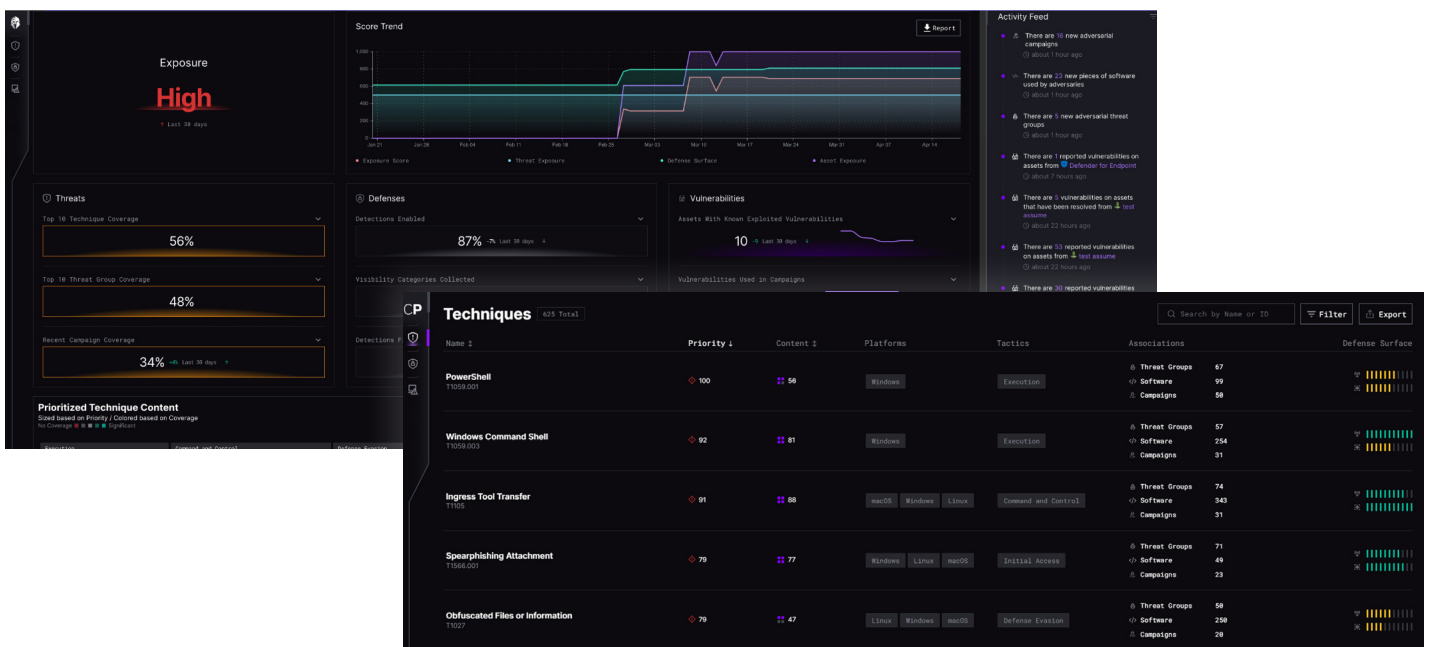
Exposure

High

↑ Last 30 days

Score Trend

Report

1,000
800
600
400
200
0

Jan 21 Jan 28 Feb 04 Feb 11 Feb 18 Feb 25 Mar 03 Mar 10 Mar 17 Mar 24 Mar 31 Apr 07 Apr 14

Exposure Score • Threat Exposure • Defense Surface • Asset Exposure

Activity Feed

There are 16 new adversarial campaigns
about 1 hour ago

There are 23 new pieces of software used by adversaries
about 1 hour ago

There are 5 new adversarial threat groups
about 1 hour ago

There are 1 reported vulnerabilities on assets from Defender for Endpoint
about 7 hours ago

There are 5 vulnerabilities on assets that have been resolved from test assume
about 22 hours ago

There are 53 reported vulnerabilities on assets from test assume
about 22 hours ago

There are 30 reported vulnerabilities

Threats

Top 10 Technique Coverage
56%

Top 10 Threat Group Coverage
48%

Recent Campaign Coverage
34% +8% Last 30 days

Defenses

Detections Enabled
87% -7% Last 30 days

Visibility Categories Collected

Detections F

Vulnerabilities

Assets With Known Exploited Vulnerabilities
10 -5 Last 30 days

Vulnerabilities Used in Campaigns

Prioritized Technique Content
Sized based on Priority / Colored based on Coverage
No Coverage Significant

Execution Command and Control Defense Evasion

CP

Techniques 625 Total

Search by Name or ID

Filter

Export

| Name ↕ | Priority ↓ | Content ↕ | Platforms | Tactics | Associations | Defense Surface |
|---|---|---|---|---|---|---|
| PowerShell T1059.001 | 100 | 56 | Windows | Execution | Threat Groups 67 Software 99 Campaigns 50 | |
| Windows Command Shell T1059.003 | 92 | 81 | Windows | Execution | Threat Groups 57 Software 254 Campaigns 31 | |
| Ingress Tool Transfer T1105 | 91 | 88 | macOS Windows Linux | Command and Control | Threat Groups 74 Software 343 Campaigns 31 | |
| Spearphishing Attachment T1566.001 | 79 | 77 | Windows Linux macOS | Initial Access | Threat Groups 71 Software 49 Campaigns 23 | |
| Obfuscated Files or Information T1027 | 79 | 47 | Linux Windows macOS | Defense Evasion | Threat Groups 50 Software 250 Campaigns 20 | |